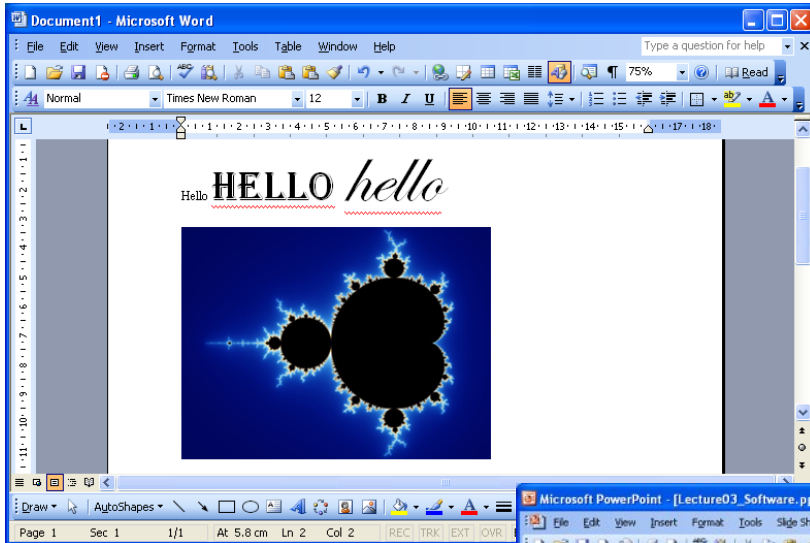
Document1 - Microsoft Word

File Edit View Insert Format Tools Table Window Help

Type a question for help

75% Read

Normal Times New Roman 12 B I U

· 2 · 1 · 1 · 1 · 2 · 3 · 4 · 5 · 6 · 7 · 8 · 9 · 10 · 11 · 12 · 13 · 14 · 15 · 17 · 18 ·

Hello HELLO hello

Draw AutoShapes

Page 1 Sec 1 1/1 At 5.8 cm Ln 2 Col 2 REC TRK EXT OVR

Microsoft PowerPoint - [Lecture03_Software.pp

File Edit View Insert Format Tools Slide Sh